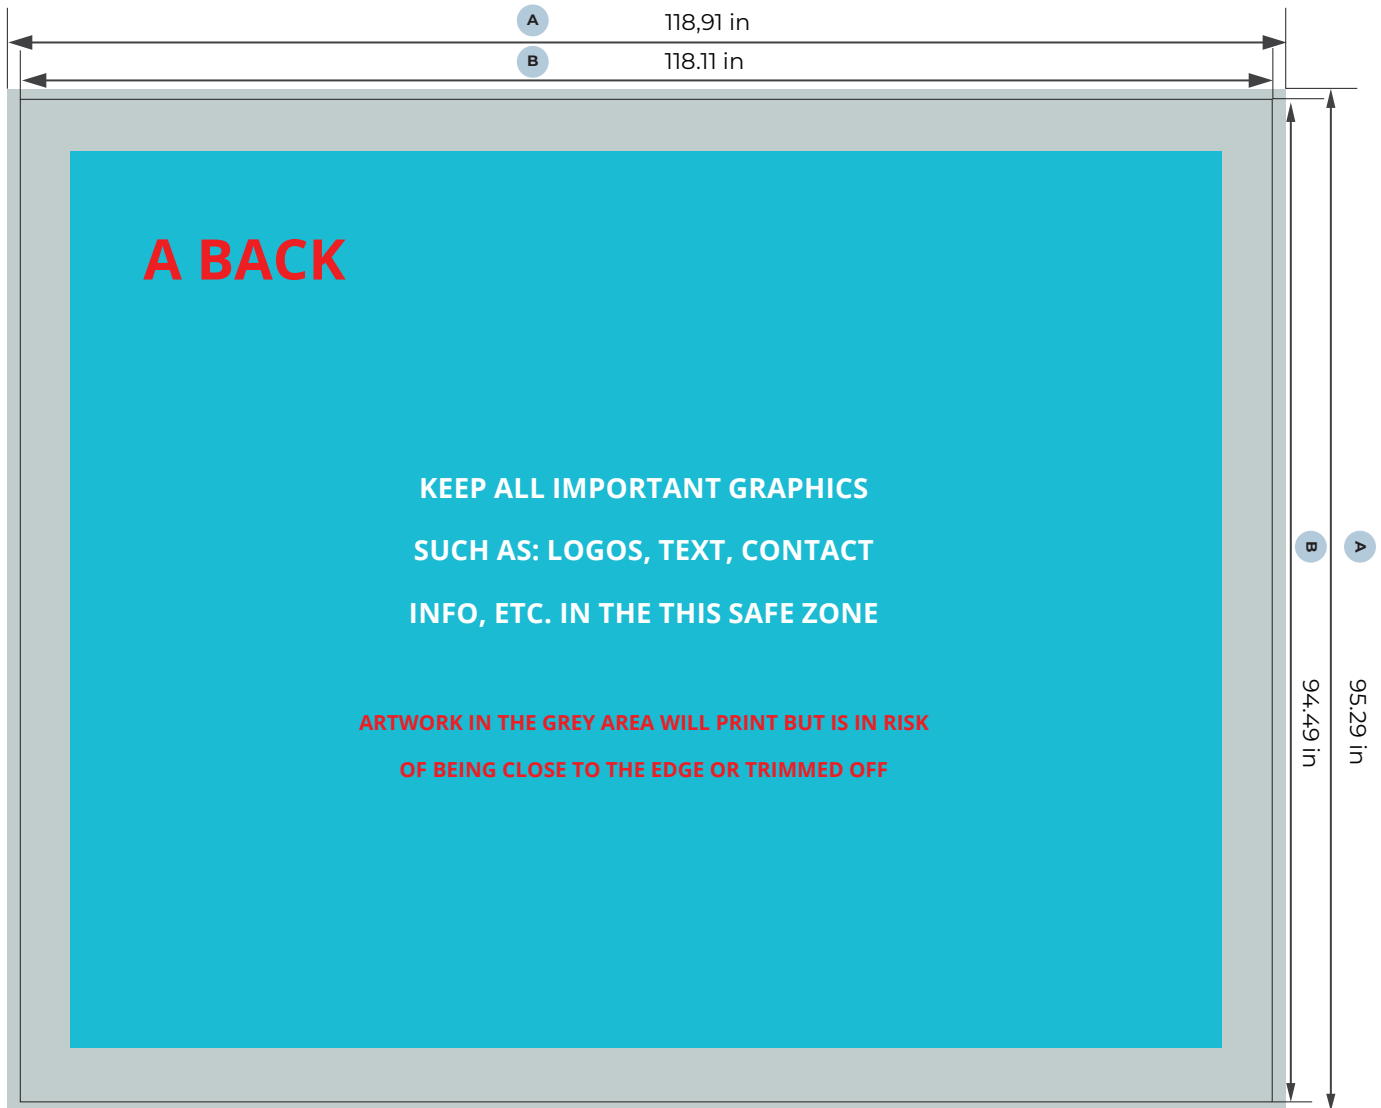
A 118,91 in

B 118.11 in

A BACK

KEEP ALL IMPORTANT GRAPHICS

SUCH AS: LOGOS, TEXT, CONTACT

INFO, ETC. IN THE THIS SAFE ZONE

ARTWORK IN THE GREY AREA WILL PRINT BUT IS IN RISK

OF BEING CLOSE TO THE EDGE OR TRIMMED OFF

B 94.49 in

A 95.29 in